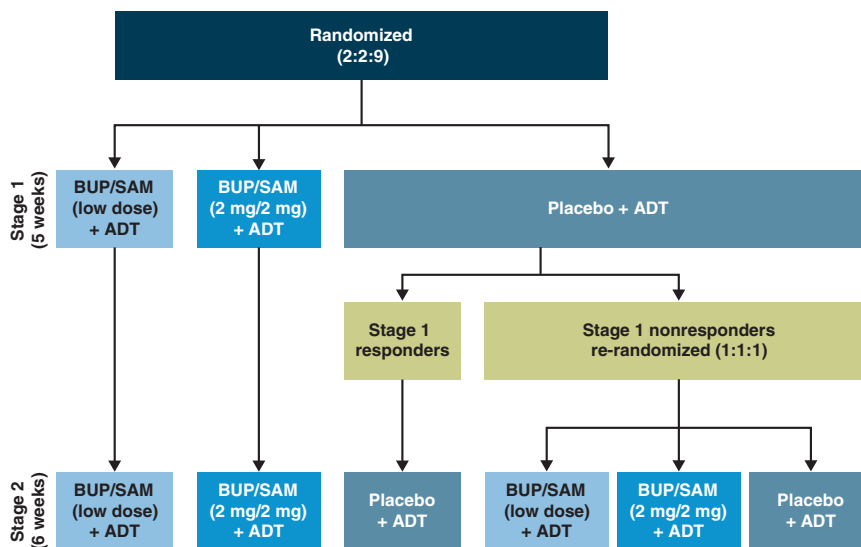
Randomized
(2:2:9)

Stage 1
(5 weeks)

BUP/SAM
(low dose)
+ ADT

BUP/SAM
(2 mg/2 mg)
+ ADT

Placebo + ADT

Stage 1
responders

Stage 1 nonresponders
re-randomized (1:1:1)

Stage 2
(6 weeks)

BUP/SAM
(low dose)
+ ADT

BUP/SAM
(2 mg/2 mg)
+ ADT

Placebo
+ ADT

BUP/SAM
(low dose)
+ ADT

BUP/SAM
(2 mg/2 mg)
+ ADT

Placebo
+ ADT